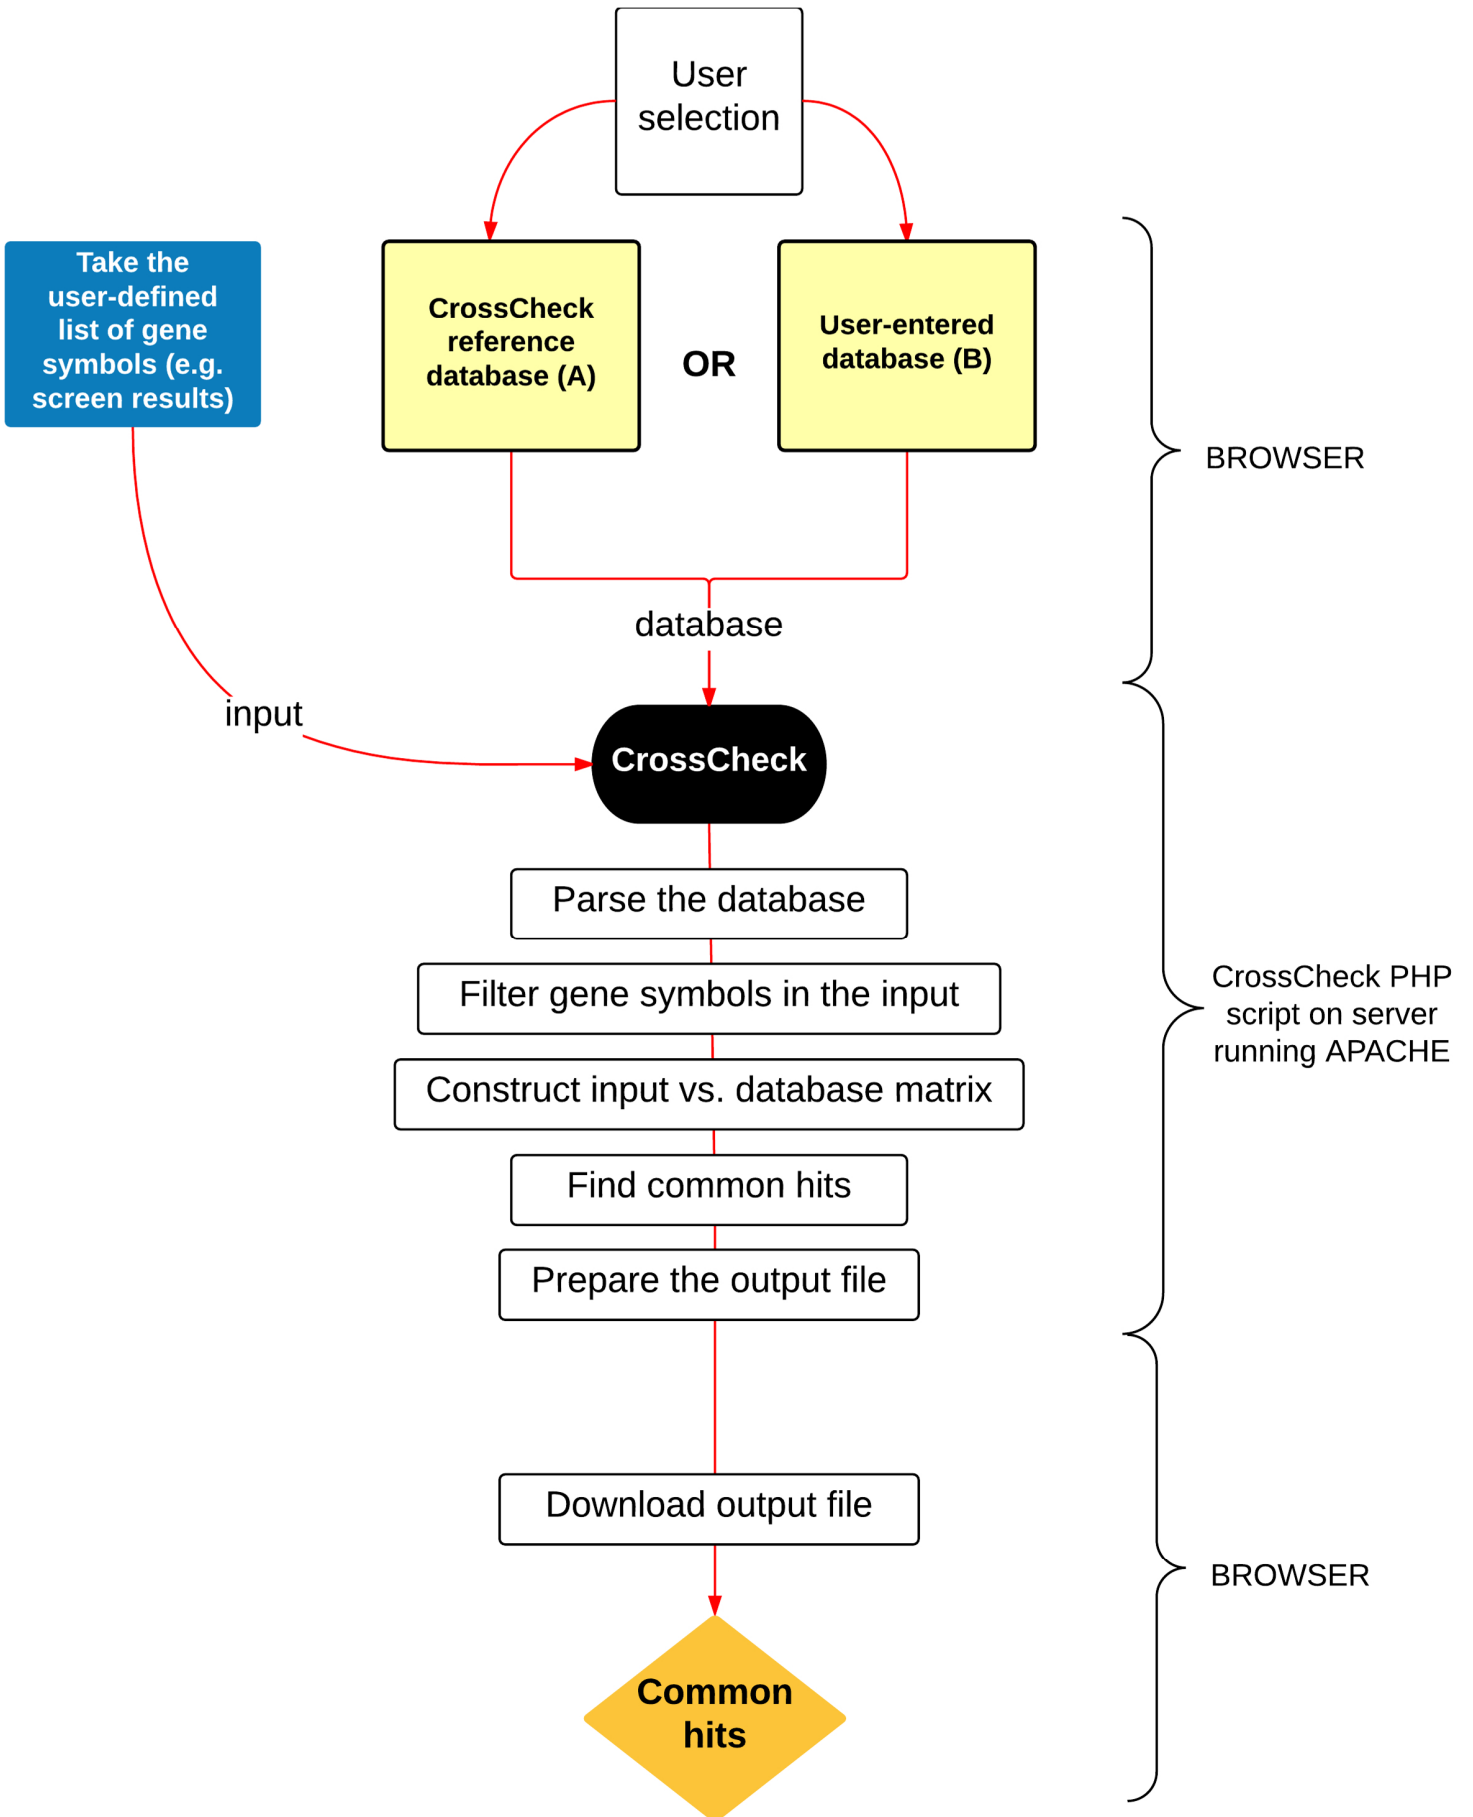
User selection

Take the user-defined list of gene symbols (e.g. screen results)

CrossCheck reference database (A)

OR

User-entered database (B)

BROWSER

database

input

CrossCheck

Parse the database

Filter gene symbols in the input

Construct input vs. database matrix

Find common hits

Prepare the output file

CrossCheck PHP script on server running APACHE

Download output file

BROWSER

Common hits